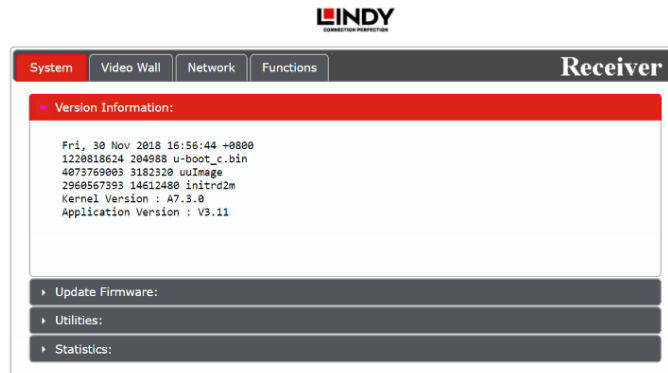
LINDY
CONNECTION PERFECTION

System | Video Wall | Network | Functions

Receiver

Version Information:

Fri, 30 Nov 2018 16:56:44 +0800
1220818624 204988 u-boot_c.bin
4073769003 3182320 uuImage
2960567393 14612480 initrd2m
Kernel Version : A7.3.0
Application Version : V3.11

Update Firmware:

Utilities:

Statistics: